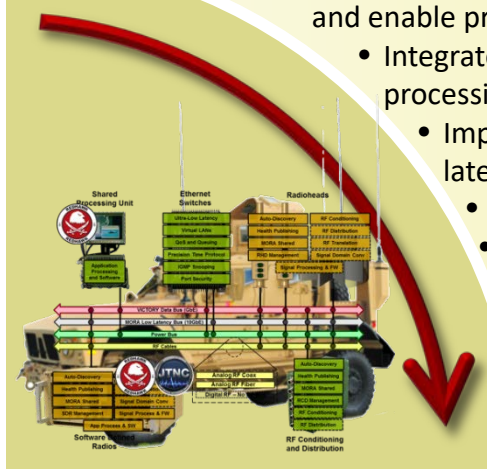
and enable pr

• Integrat processi

• Imp late

•

•

Shared Processing Unit

Application Processing and Software

Ethernet Switches

Ultra-Low Latency

Virtual LANs

QoS and Queuing

Precision Time Protocol

IGMP Snooping

Port Security

Radioheads

Auto-Discovery

Health Publishing

MORA Shared

RHD Management

RF Conditioning

RF Distribution

RF Translation

Signal Domain Conv

Signal Processing & FW

VICTORY Data Bus (GbE)

MORA Low Latency Bus (10GbE)

Power Bus

RF Cables

Auto-Discovery

Health Publishing

MORA Shared

SDR Management

Signal Domain Conv

Signal Process & FW

App Process & SW

JTNC

Analog RF Coax

Analog RF Fiber

Digital RF – No

Software Radios

Auto-Discovery

Health Publishing

MORA Shared

RCD Management

RF Conditioning

RF Distribution

RF Conditioning and Distribution